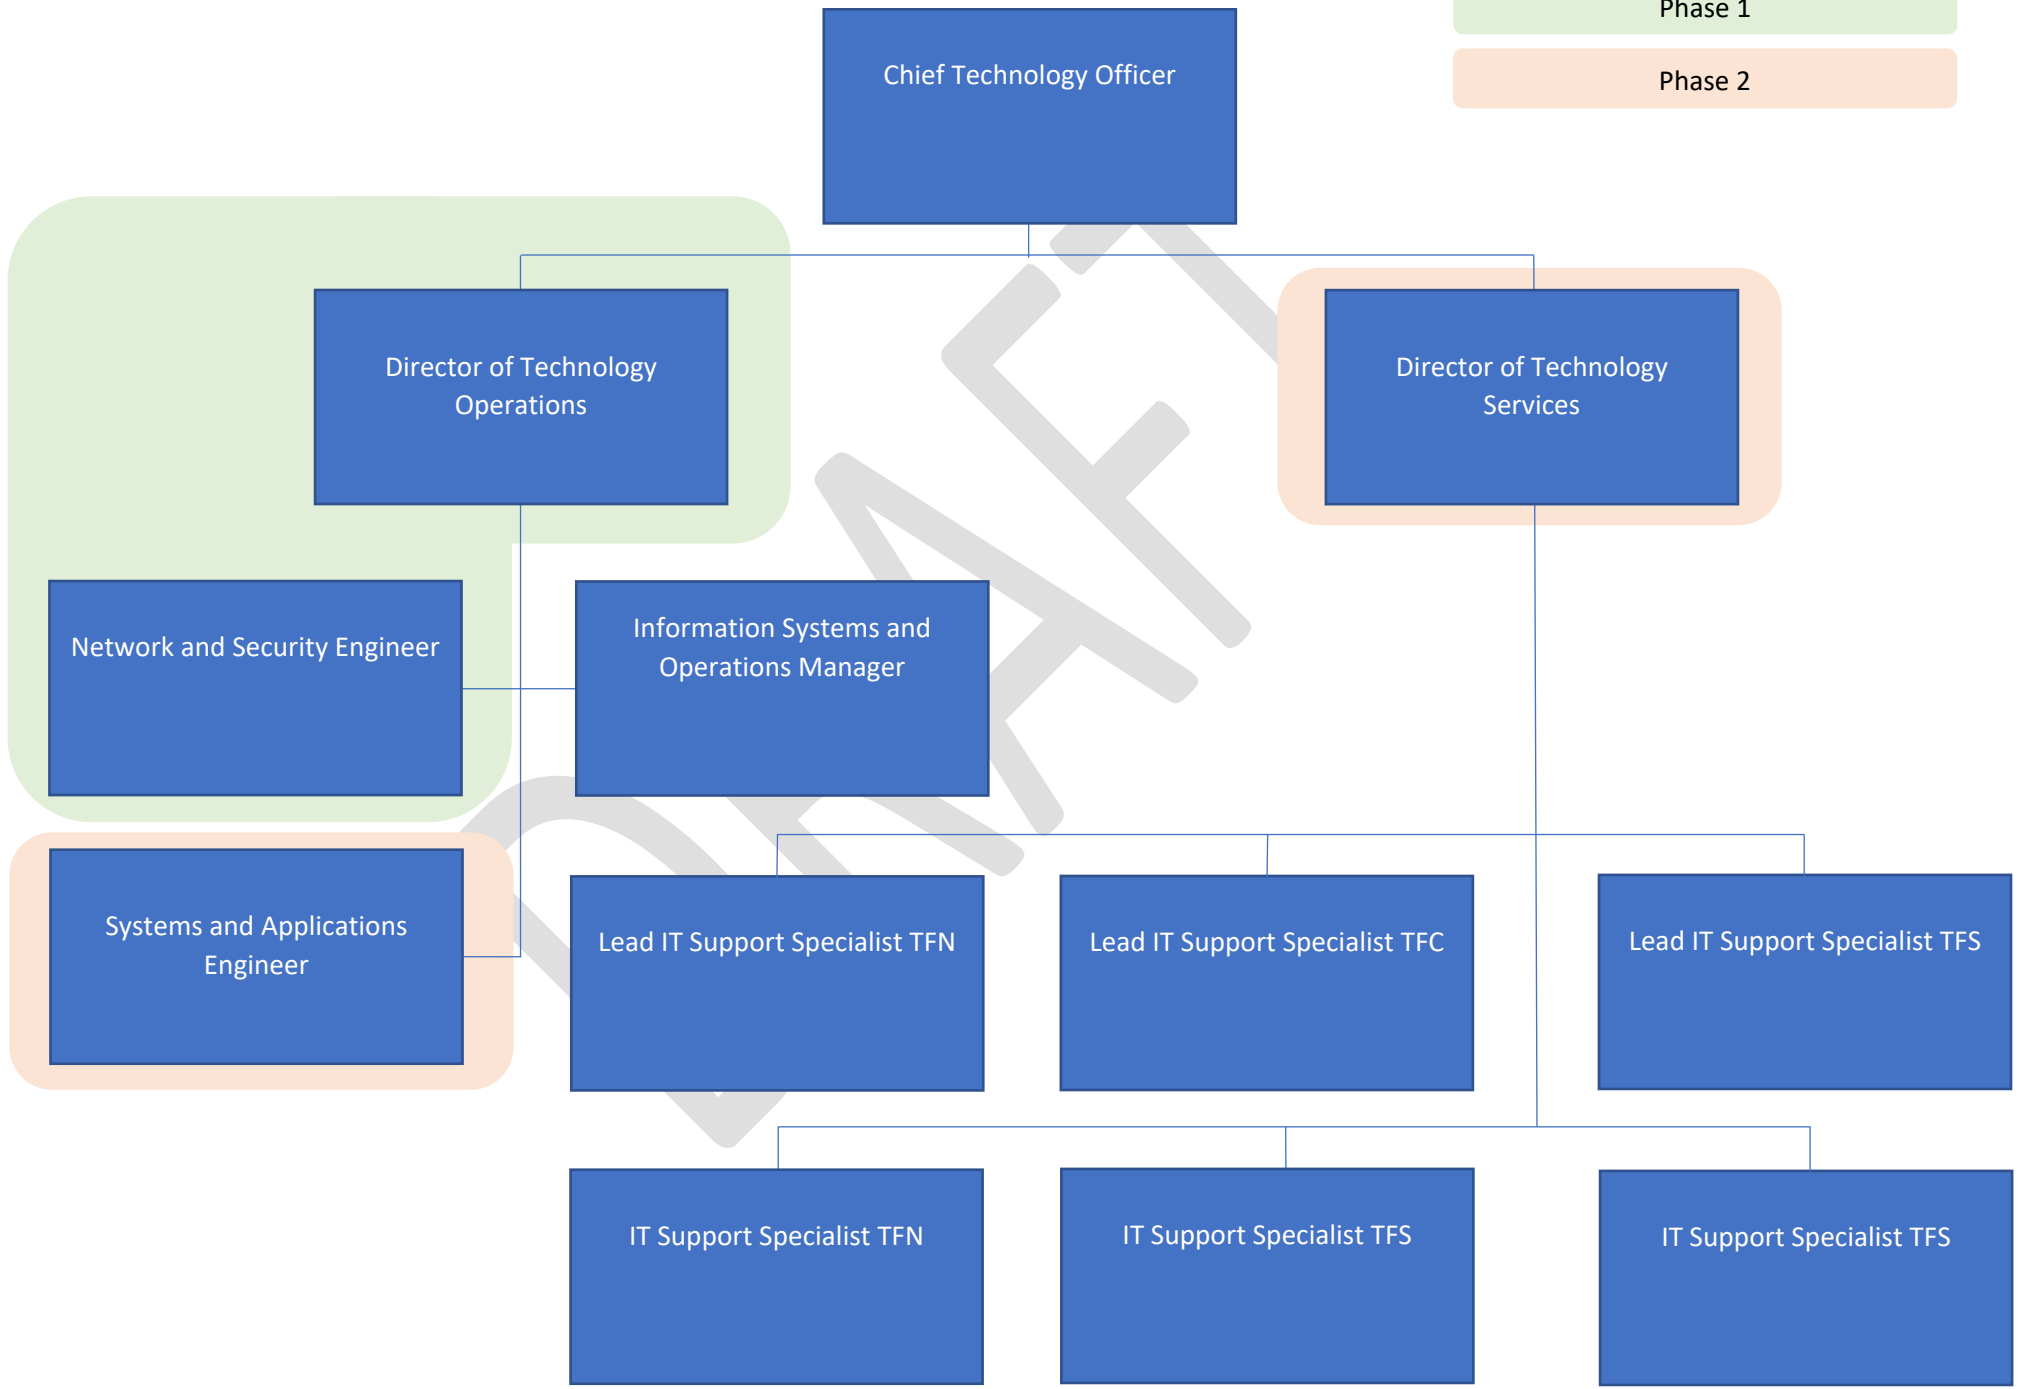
Phase 1

Phase 2

Chief Technology Officer

Director of Technology Operations

Director of Technology Services

Network and Security Engineer

Information Systems and Operations Manager

Systems and Applications Engineer

Lead IT Support Specialist TFN

Lead IT Support Specialist TFC

Lead IT Support Specialist TFS

IT Support Specialist TFN

IT Support Specialist TFS

IT Support Specialist TFS

DRAFT